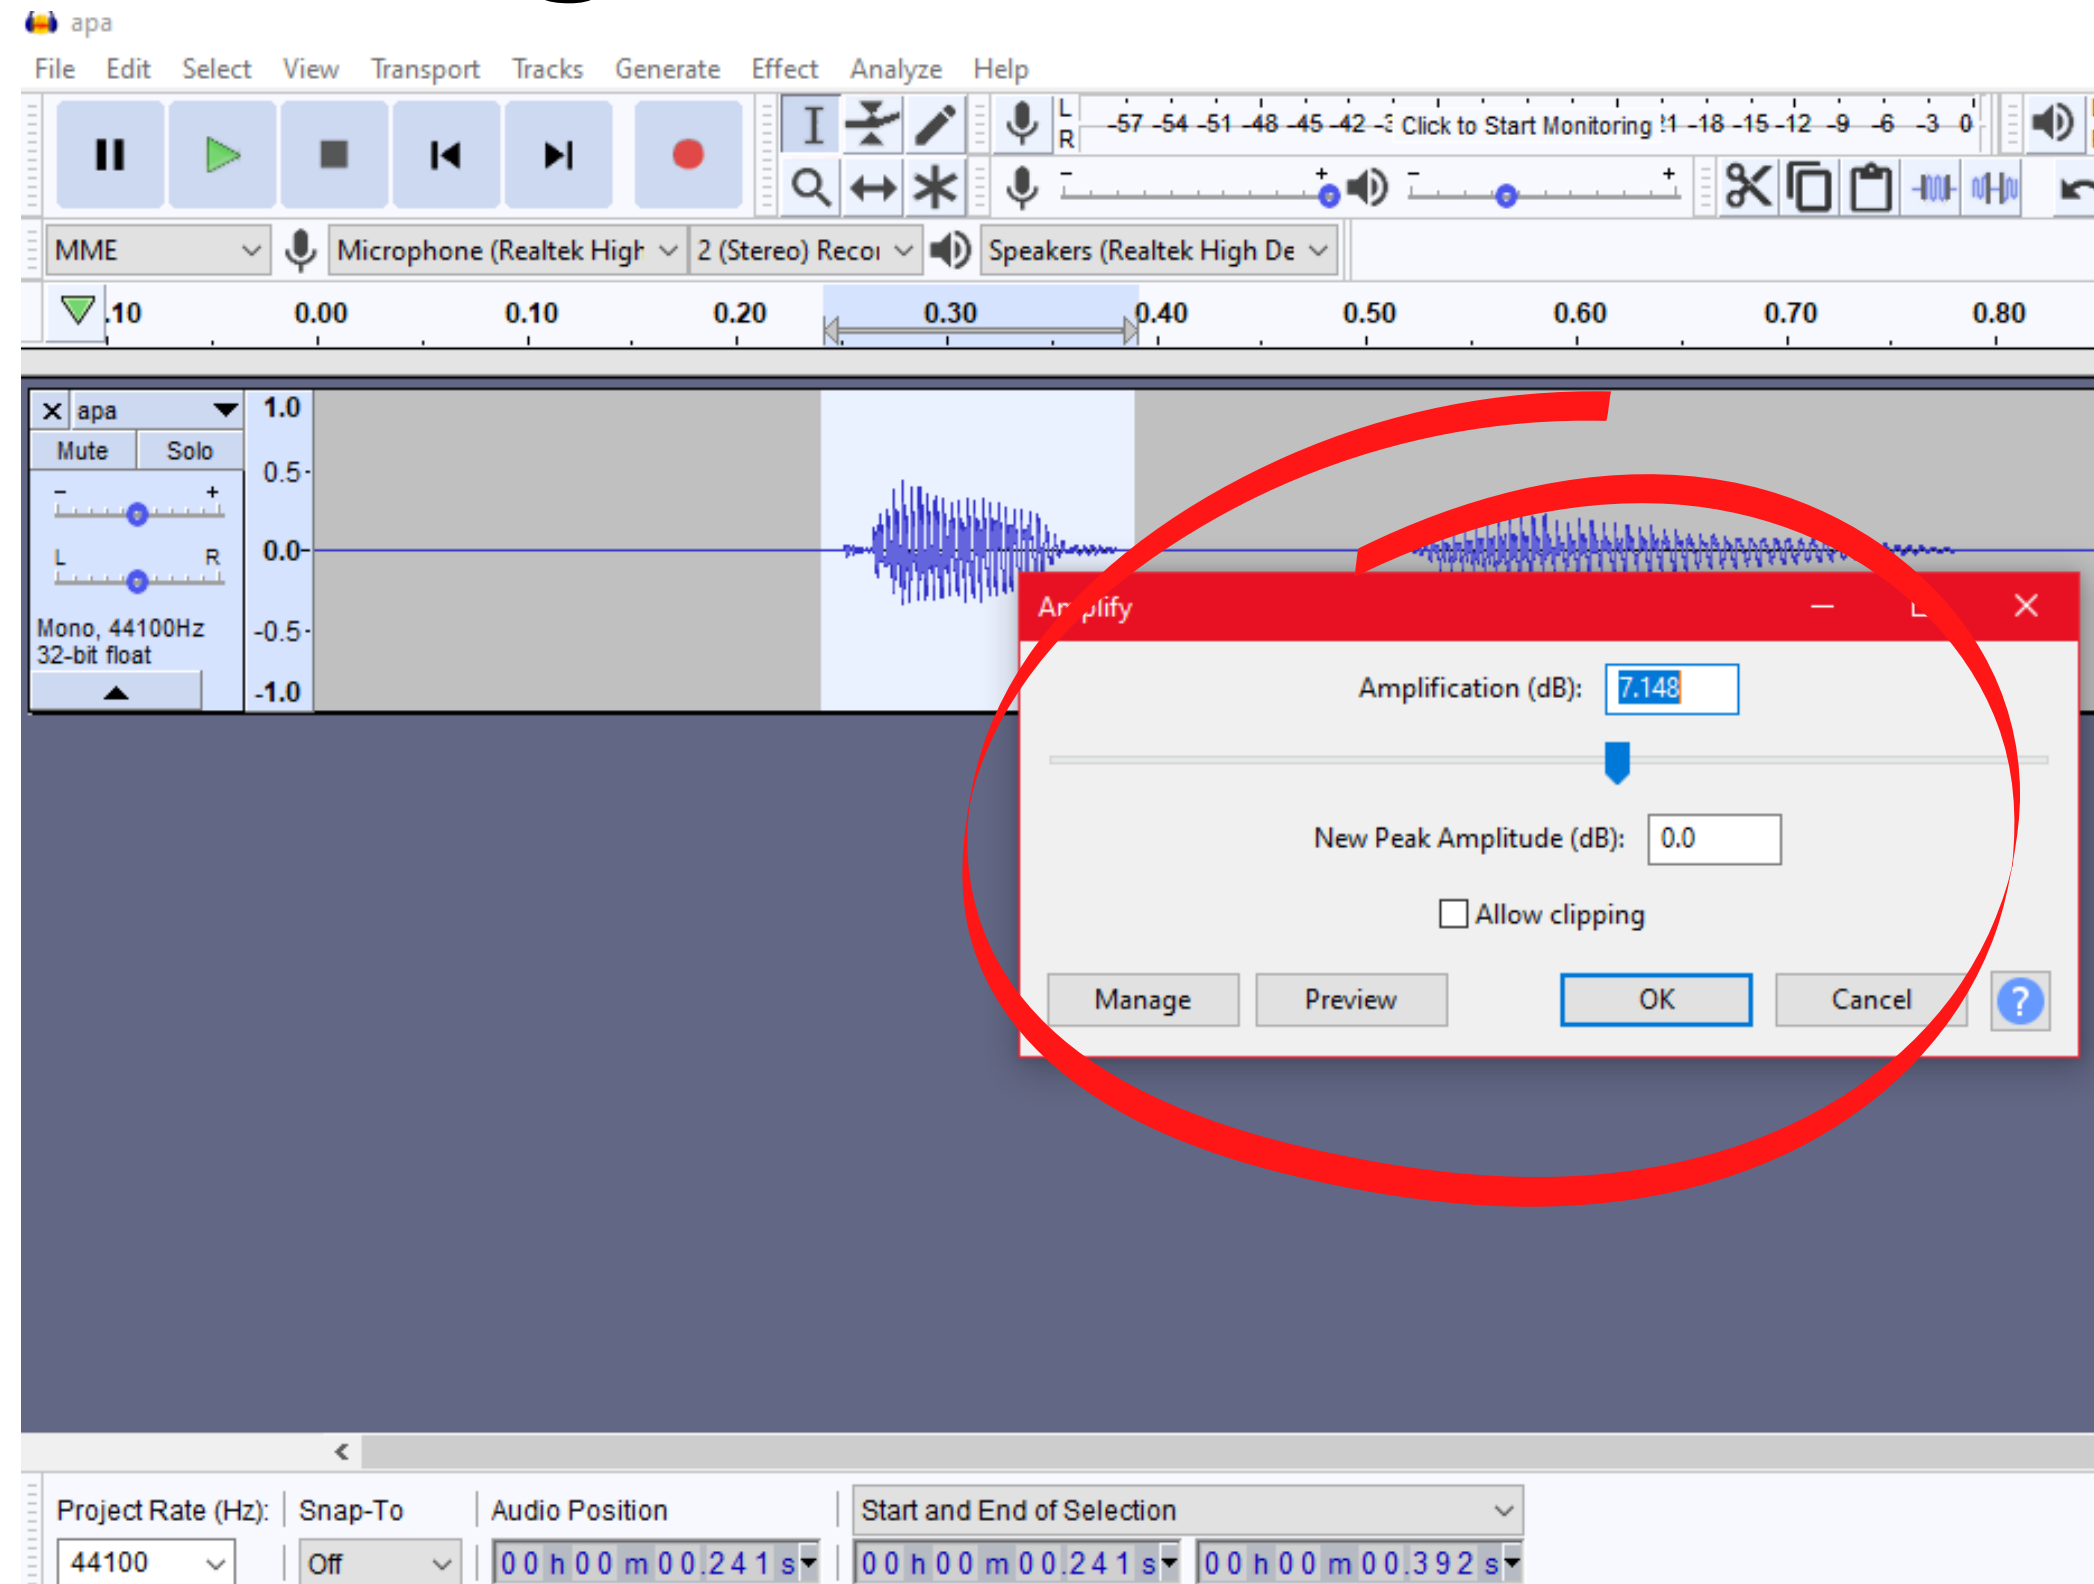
apa

File Edit Select View Transport Tracks Generate Effect Analyze Help

L R -57 -54 -51 -48 -45 -42 -3 Click to Start Monitoring !1 -18 -15 -12 -9 -6 -3 0

MME
Microphone (Realtek High
2 (Stereo) Recor
Speakers (Realtek High De

.10 0.00 0.10 0.20 0.30 0.40 0.50 0.60 0.70 0.80

apa
Mute Solo
Mono, 44100Hz
32-bit float

1.0
0.5
0.0
-0.5
-1.0

Ar plify

Amplification (dB): 7.148

New Peak Amplitude (dB): 0.0

Allow clipping

Manage Preview OK Cancel ?

Project Rate (Hz): 44100
Snap-To Off
Audio Position 00 h 00 m 00.241 s
Start and End of Selection 00 h 00 m 00.241 s 00 h 00 m 00.392 s